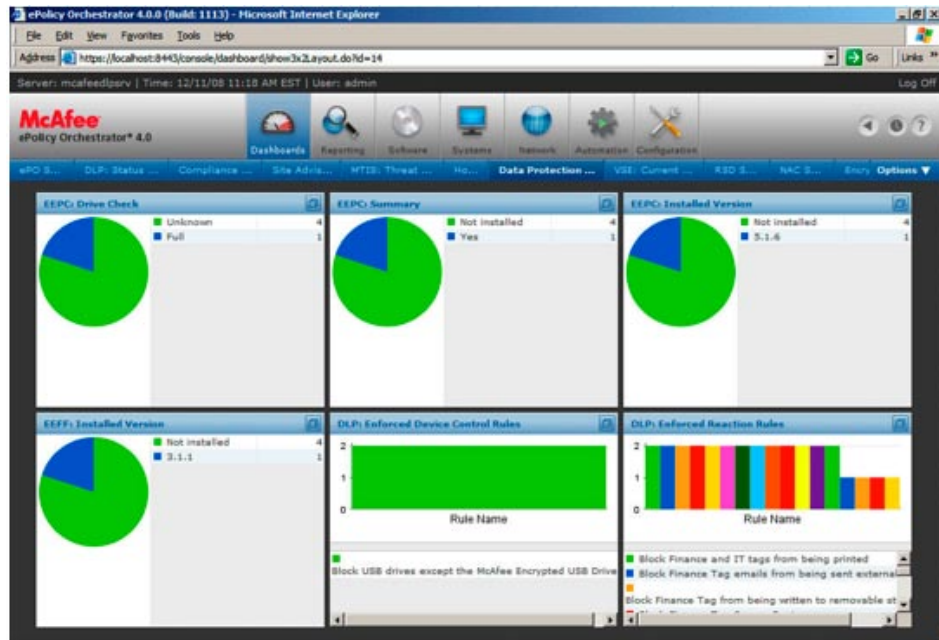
ePolicy Orchestrator 4.0.0 (Build: 1113) - Microsoft Internet Explorer

File Edit View Favorites Tools Help

Address https://localhost:8443/console/dashboard/show3x2Layout.do?id=14

Go Links

Server: mcafeedlpsrv | Time: 12/11/08 11:18 AM EST | User: admin

Log Off

McAfee
ePolicy Orchestrator® 4.0

Dashboards Reporting Software Systems Network Automation Configuration

ePO S... DLP: Status ... Compliance ... Site Advis... MTIS: Threat ... Ho... Data Protection ... VSE: Current ... RSD S... NAC S... Encry Options ▼

EEPC: Drive Check

| | |
|---|---|
| Unknown | 4 |
| Full | 1 |

EEPC: Summary

| | |
|---|---|
| Not installed | 4 |
| Yes | 1 |

EEPC: Installed Version

| | |
|---|---|
| Not installed | 4 |
| 5.1.6 | 1 |

EEFF: Installed Version

| | |
|---|---|
| Not installed | 4 |
| 3.1.1 | 1 |

DLP: Enforced Device Control Rules

2
1
0
Rule Name

Block USB drives except the McAfee Encrypted USB Drive

DLP: Enforced Reaction Rules

2
1
0
Rule Name

Block Finance and IT tags from being printed
Block Finance Tag emails from being sent external
Block Finance Tag from being written to removable st